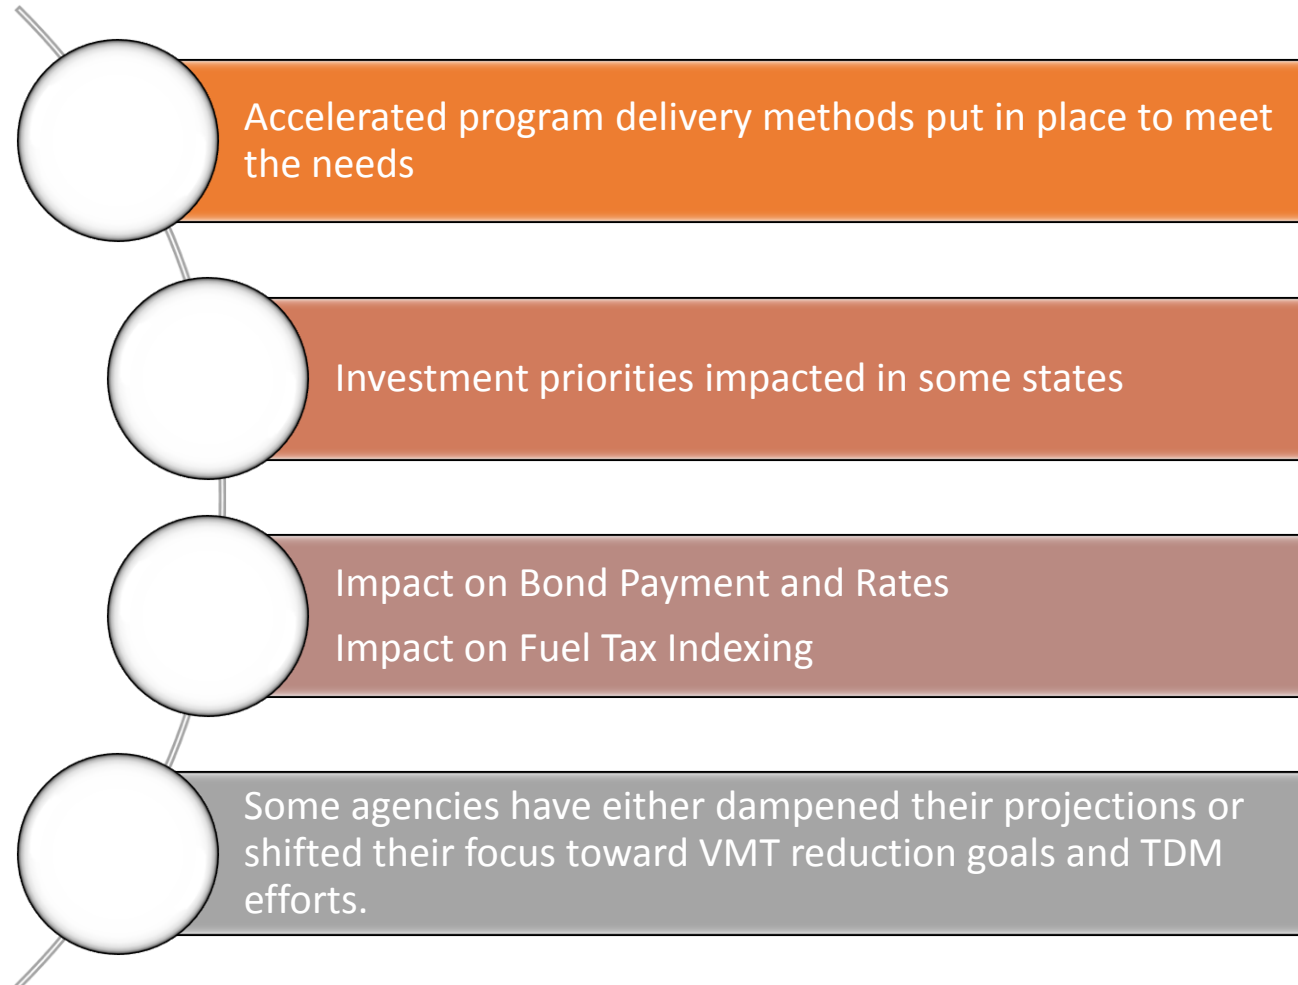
Accelerated program delivery methods put in place to meet the needs

Investment priorities impacted in some states

Impact on Bond Payment and Rates

Impact on Fuel Tax Indexing

Some agencies have either dampened their projections or shifted their focus toward VMT reduction goals and TDM efforts.